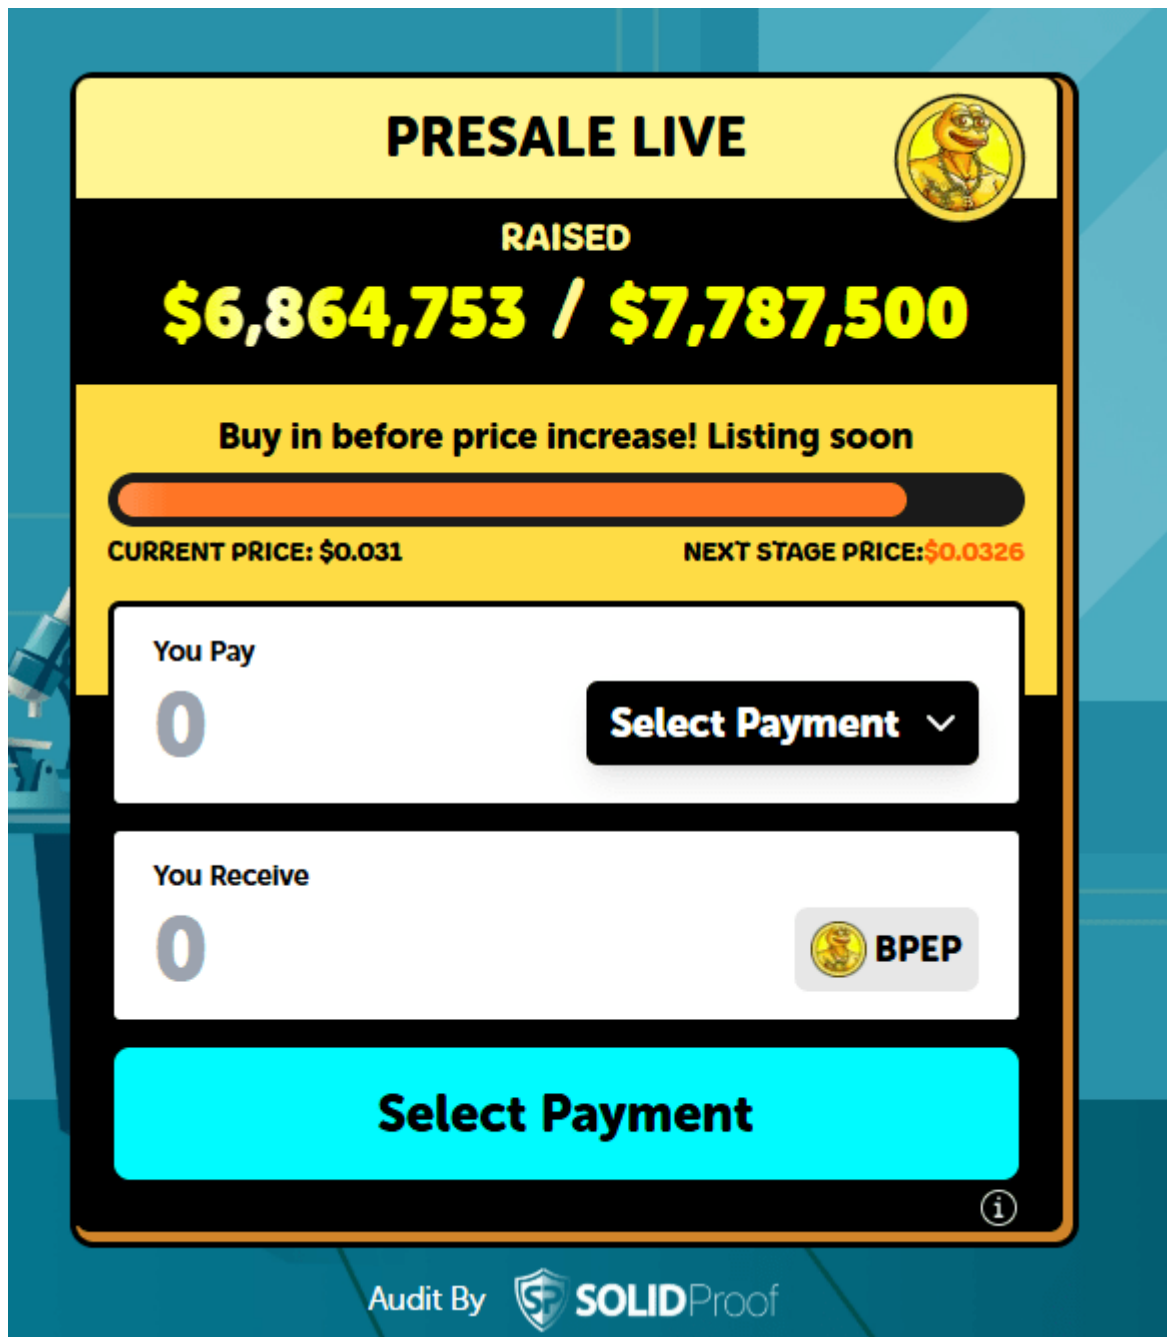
PRESALE LIVE

RAISED

\$6,864,753 / \$7,787,500

Buy in before price increase! Listing soon

CURRENT PRICE: \$0.031

NEXT STAGE PRICE:\$0.0326

You Pay

0

Select Payment

You Receive

0

BPEP

Select Payment

Audit By SOLIDProof